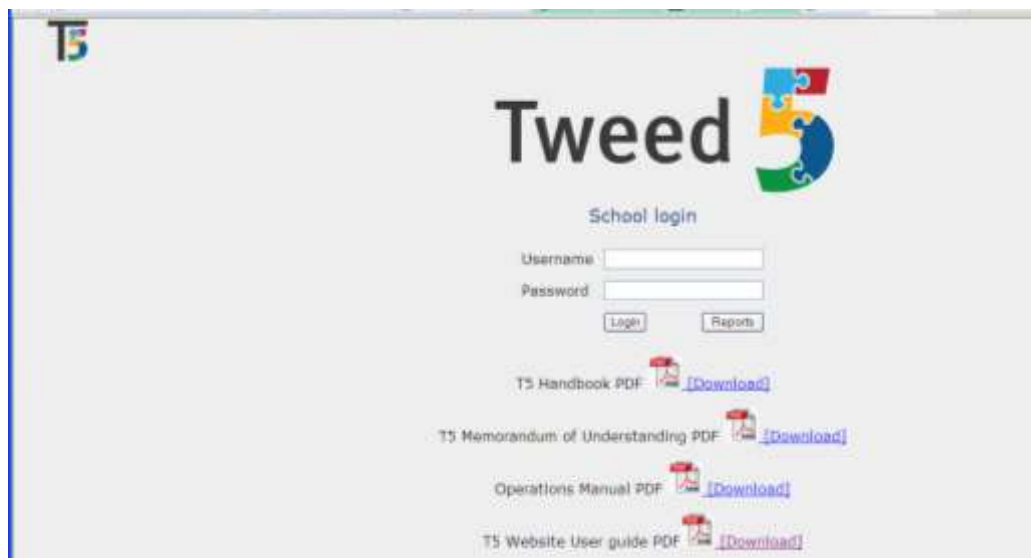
T5

Tweed 5

School login

Username

Password

Login Reports

T5 Handbook PDF [Download]

T5 Memorandum of Understanding PDF [Download]

Operations Manual PDF [Download]

T5 Website User guide PDF [Download]